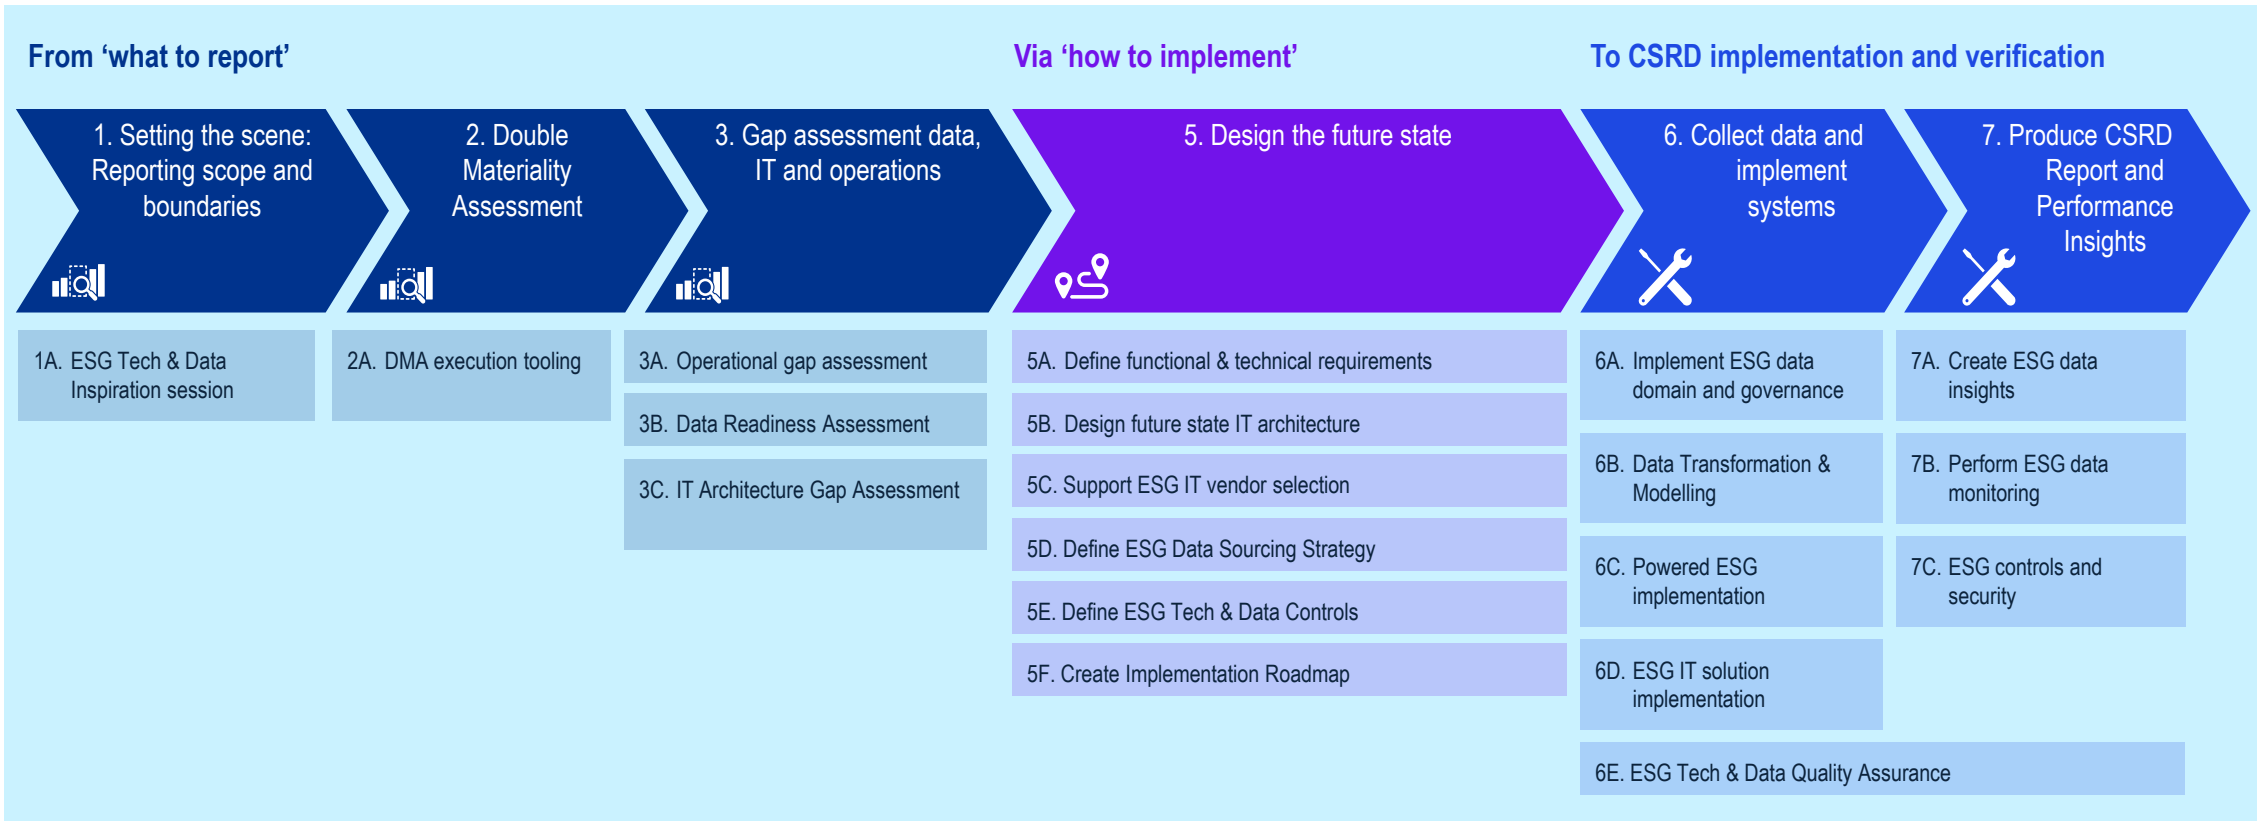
From ‘what to report’

Via ‘how to implement’

To CSRD implementation and verification

1. Setting the scene: Reporting scope and boundaries

2. Double Materiality Assessment

3. Gap assessment data, IT and operations

5. Design the future state

6. Collect data and implement systems

7. Produce CSRD Report and Performance Insights

1A. ESG Tech & Data Inspiration session

2A. DMA execution tooling

3A. Operational gap assessment

3B. Data Readiness Assessment

3C. IT Architecture Gap Assessment

5A. Define functional & technical requirements

5B. Design future state IT architecture

5C. Support ESG IT vendor selection

5D. Define ESG Data Sourcing Strategy

5E. Define ESG Tech & Data Controls

5F. Create Implementation Roadmap

6A. Implement ESG data domain and governance

6B. Data Transformation & Modelling

6C. Powered ESG implementation

6D. ESG IT solution implementation

6E. ESG Tech & Data Quality Assurance

7A. Create ESG data insights

7B. Perform ESG data monitoring

7C. ESG controls and security